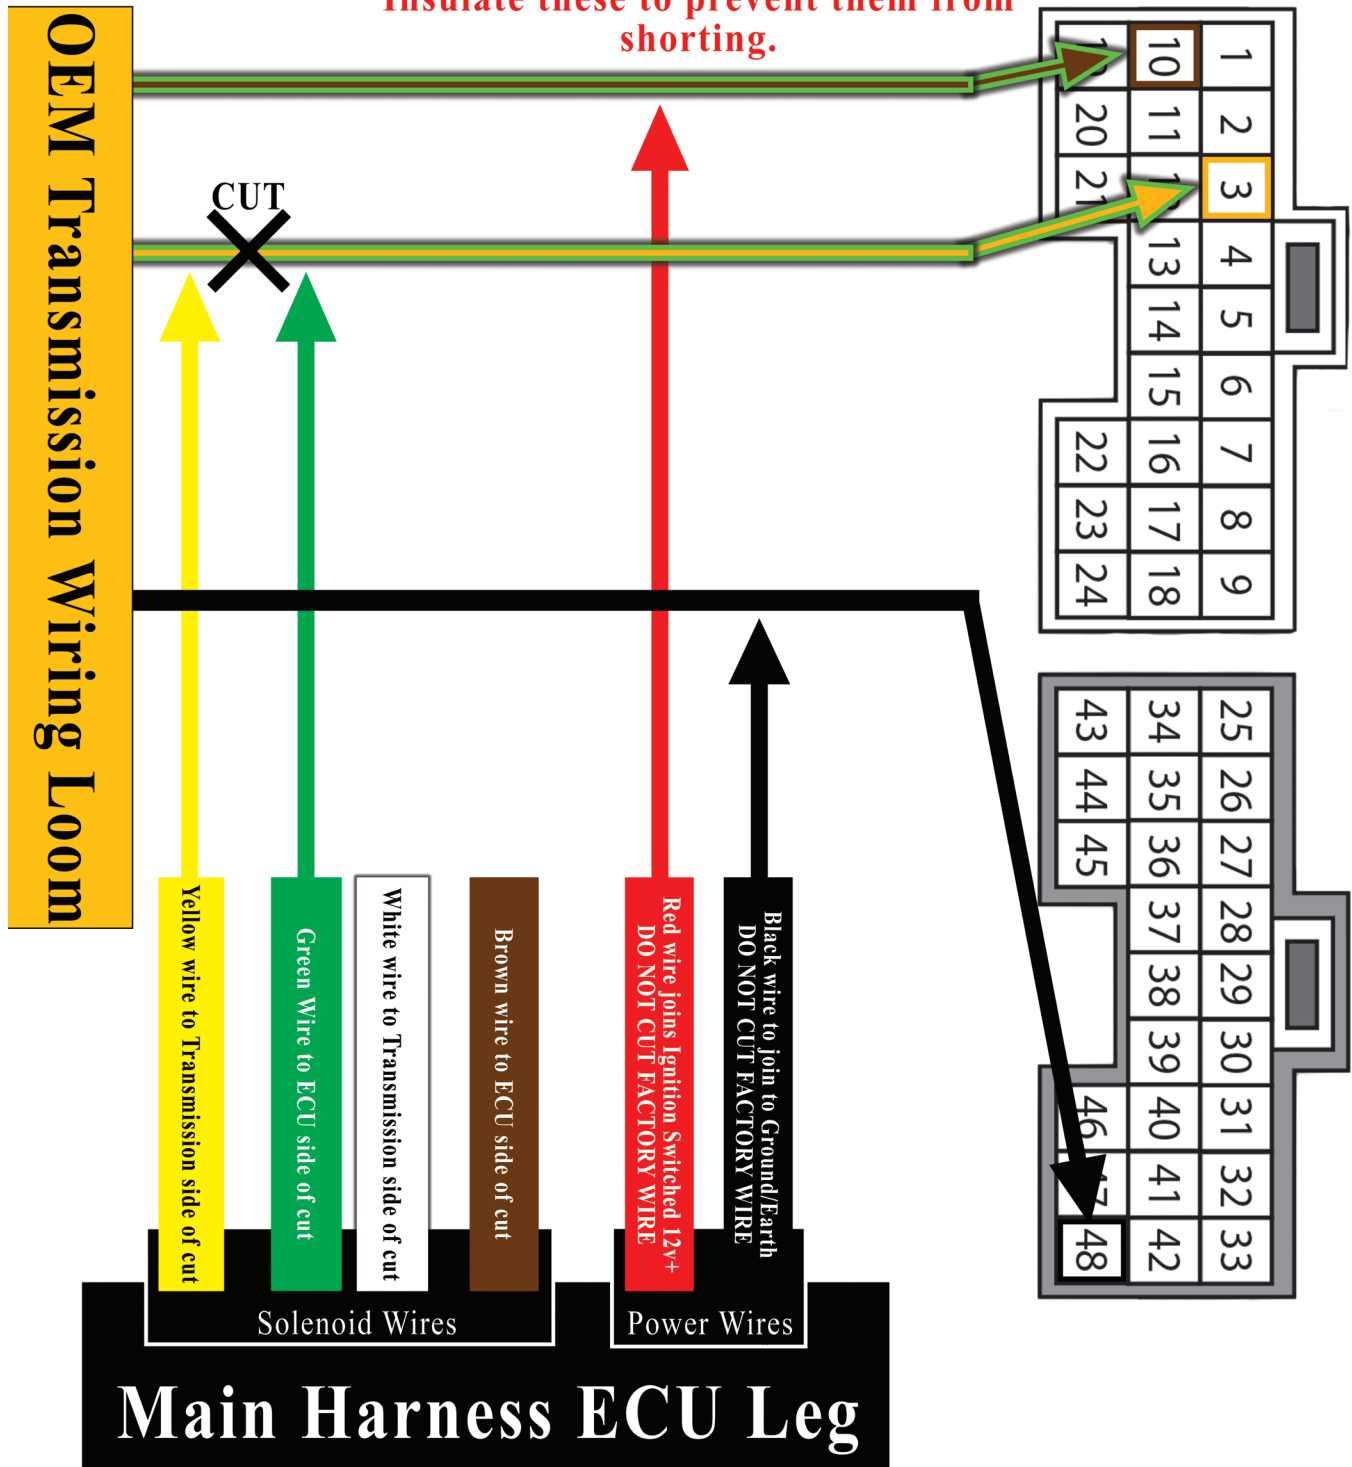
OEM Transmission Wiring Loom

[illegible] these to prevent them from shorting.

CUT

| 10 | 1 |
|---|---|
| 20 | 11 | 2 |
| 21 | 12 | 3 |
| 13 | 4 |
| 14 | 5 |
| 15 | 6 |
| 22 | 16 | 7 |
| 23 | 17 | 8 |
| 24 | 18 | 9 |

| 43 | 34 | 25 |
|---|---|---|
| 44 | 35 | 26 |
| 45 | 36 | 27 |
| | 37 | 28 |
| | 38 | 29 |
| | 39 | 30 |
| 46 | 40 | 31 |
| 47 | 41 | 32 |
| 48 | 42 | 33 |

Yellow wire to Transmission side of cut

Green Wire to ECU side of cut

White wire to Transmission side of cut

Brown wire to ECU side of cut

Red wire joins Ignition Switched 12v+ DO NOT CUT FACTORY WIRE

Black wire to join to Ground/Earth DO NOT CUT FACTORY WIRE

Solenoid Wires

Power Wires

Main Harness ECU Leg